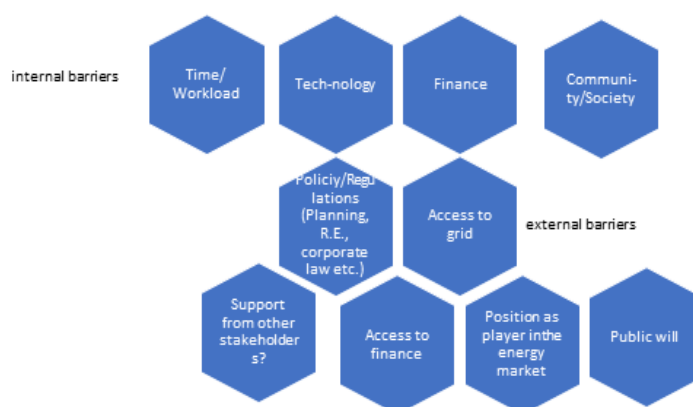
internal barriers

Time/ Workload

Tech-nology

Finance

Community/Society

Policiy/Regulations (Planning, R.E., corporate law etc.)

Access to grid

external barriers

Support from other stakeholders?

Access to finance

Position as player inthe energy market

Public will